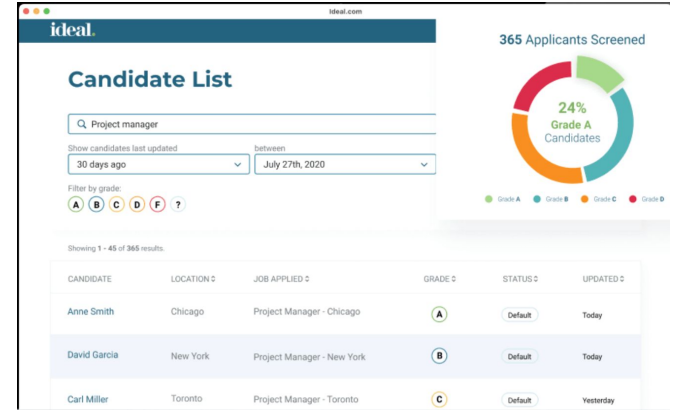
ideal.com

ideal.

Candidate List

Project manager

Show candidates last updated
30 days ago

between
July 27th, 2020

Filter by grade:
A B C D F ?

365 Applicants Screened

24%
Grade A
Candidates

Grade A Grade B Grade C Grade D

Showing 1 - 45 of 365 results.

| CANDIDATE | LOCATION | JOB APPLIED | GRADE | STATUS | UPDATED |
|---|---|---|---|---|---|
| Anne Smith | Chicago | Project Manager - Chicago | A | Default | Today |
| David Garcia | New York | Project Manager - New York | B | Default | Today |
| Carl Miller | Toronto | Project Manager - Toronto | C | Default | Yesterday |